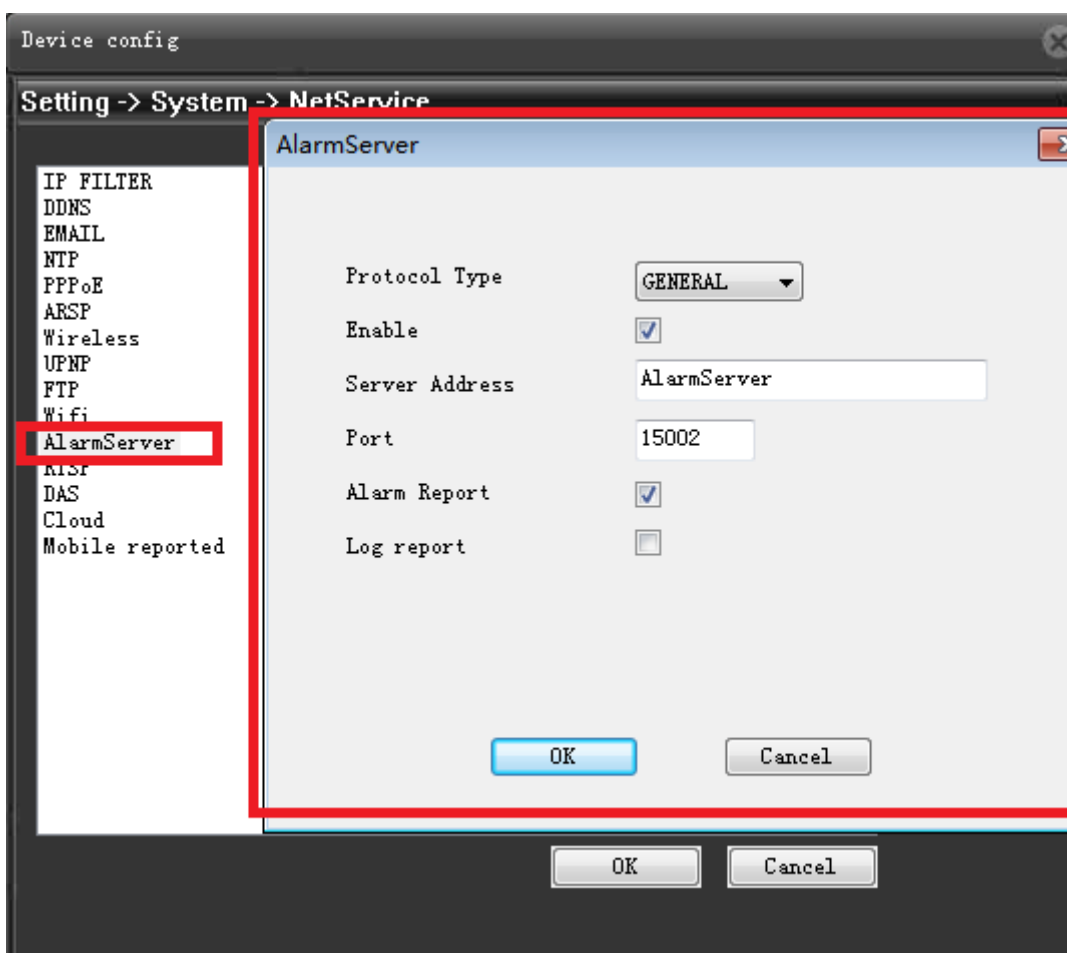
Device config

Setting -> System -> NetService

IP FILTER
DDNS
EMAIL
NTP
PPPoE
ARSP
Wireless
UPNP
FTP
Wifi
AlarmServer
RTSP
DAS
Cloud
Mobile reported

AlarmServer

Protocol Type GENERAL
Enable
Server Address AlarmServer
Port 15002
Alarm Report
Log report

OK Cancel

OK Cancel